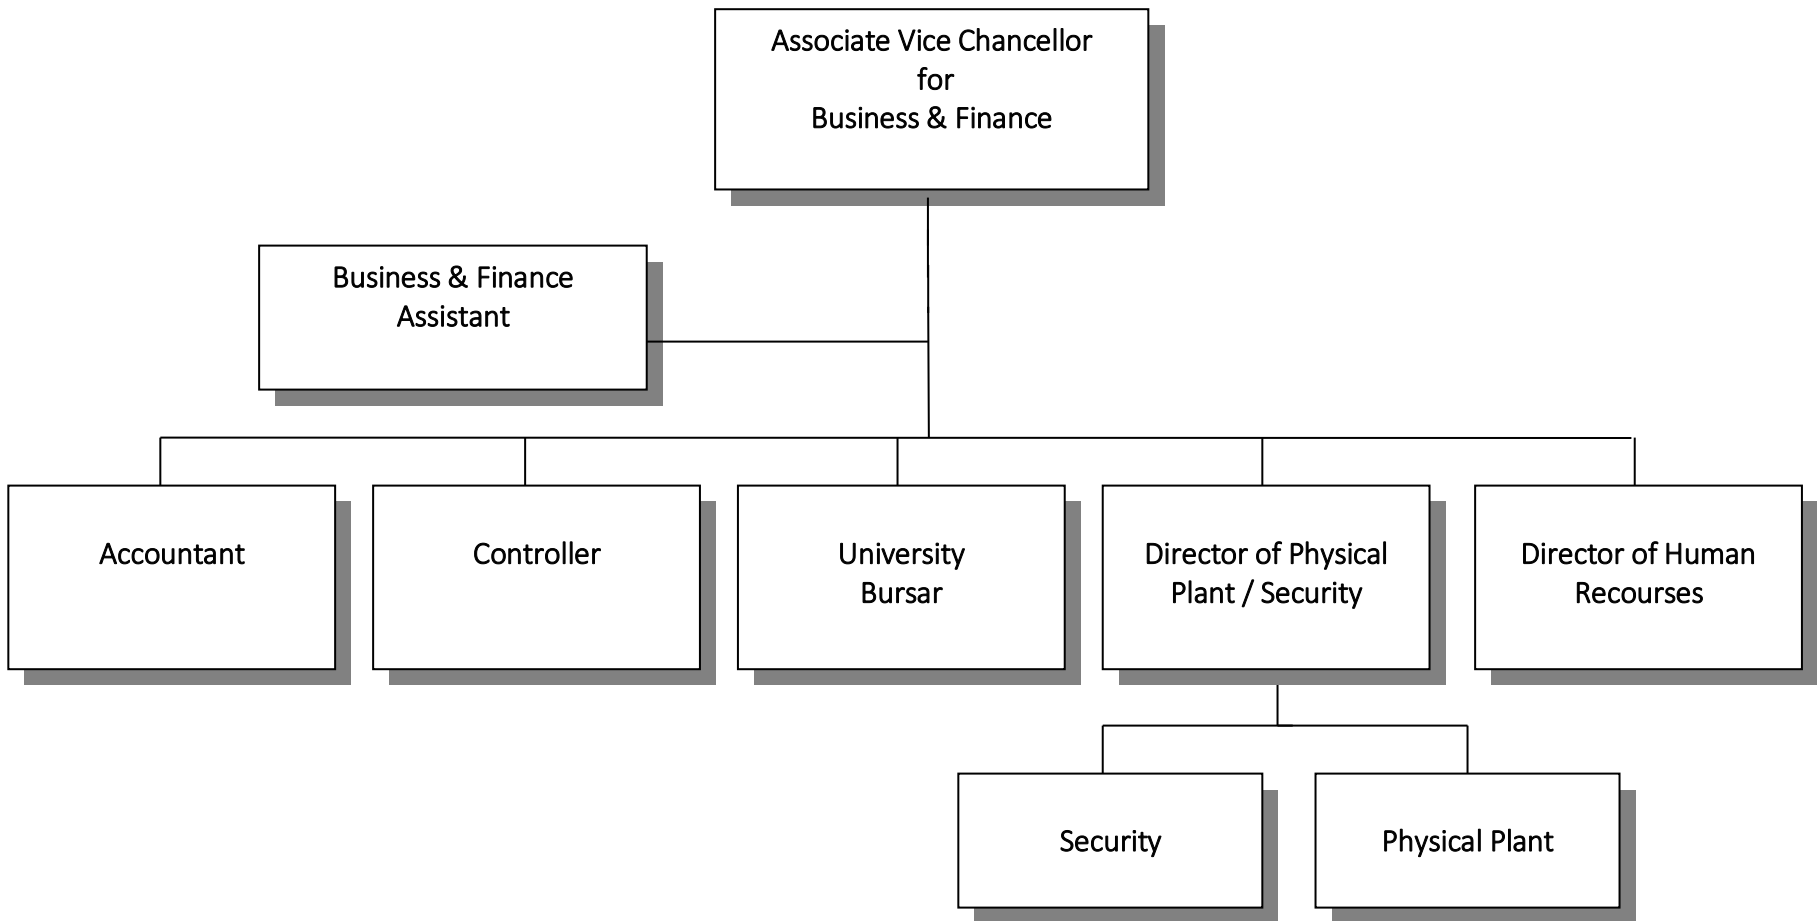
Associate Vice Chancellor for Business & Finance

Business & Finance Assistant

Accountant

Controller

University Bursar

Director of Physical Plant / Security

Director of Human Recourses

Security

Physical Plant